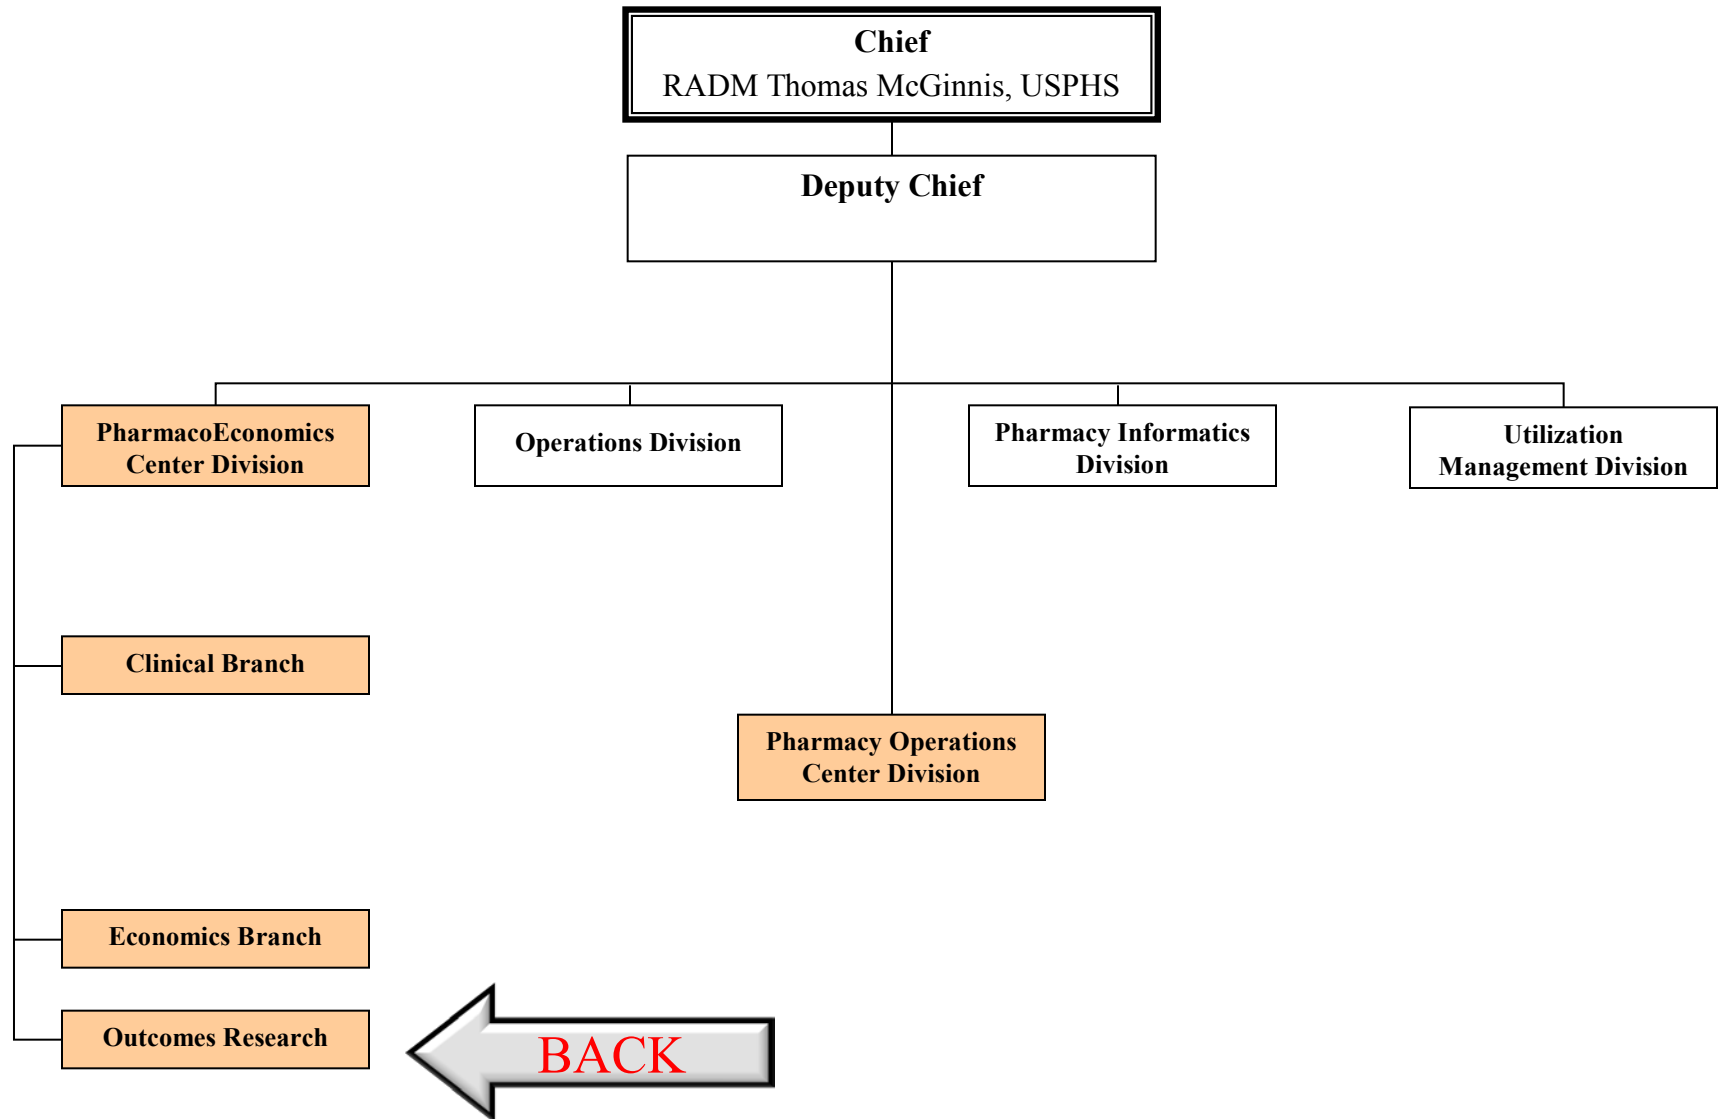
Chief
RADM Thomas McGinnis, USPHS

Deputy Chief

PharmacoEconomics Center Division

Operations Division

Pharmacy Informatics Division

Utilization Management Division

Clinical Branch

Pharmacy Operations Center Division

Economics Branch

Outcomes Research

BACK